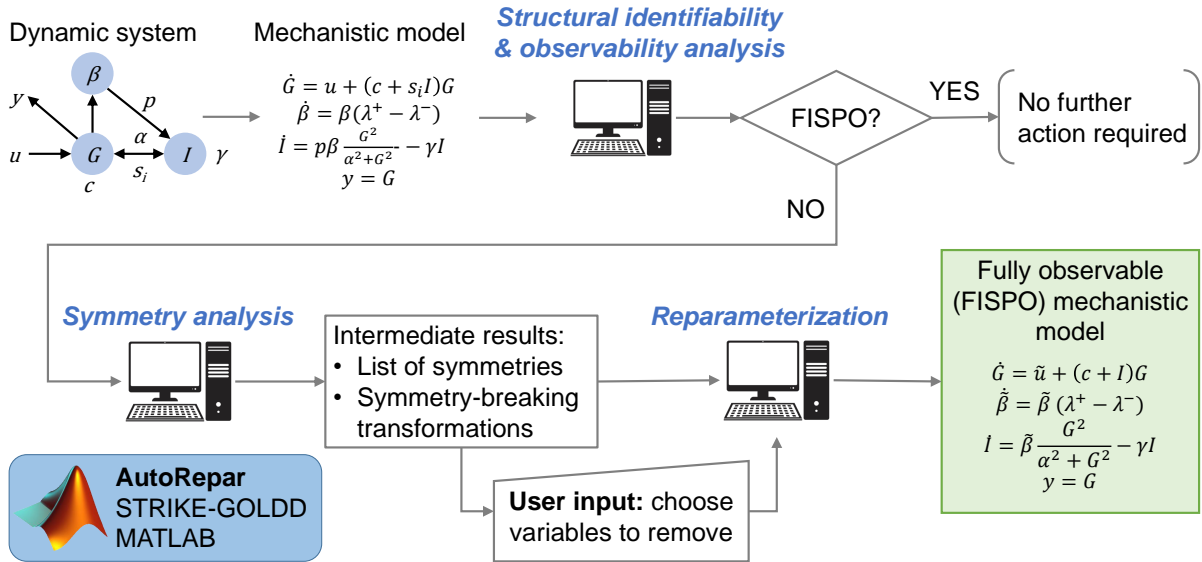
Dynamic system

$\beta$
$y$
$p$
$\alpha$
$u$
$G$
$I$
$\gamma$
$c$
$s_i$

Mechanistic model

$\dot{G} = u + (c + s_i I)G$
$\dot{\beta} = \beta(\lambda^+ - \lambda^-)$
$\dot{I} = p\beta \frac{G^2}{\alpha^2+G^2} - \gamma I$
$y = G$

Structural identifiability & observability analysis

FISPO?

YES

No further action required

NO

Symmetry analysis

Intermediate results:
• List of symmetries
• Symmetry-breaking transformations

Reparameterization

Fully observable (FISPO) mechanistic model

$\dot{G} = \tilde{u} + (c + I)G$
$\dot{\tilde{\beta}} = \tilde{\beta}\,(\lambda^+ - \lambda^-)$
$\dot{I} = \tilde{\beta}\frac{G^2}{\alpha^2 + G^2} - \gamma I$
$y = G$

User input: choose variables to remove

AutoRepar
STRIKE-GOLDD
MATLAB